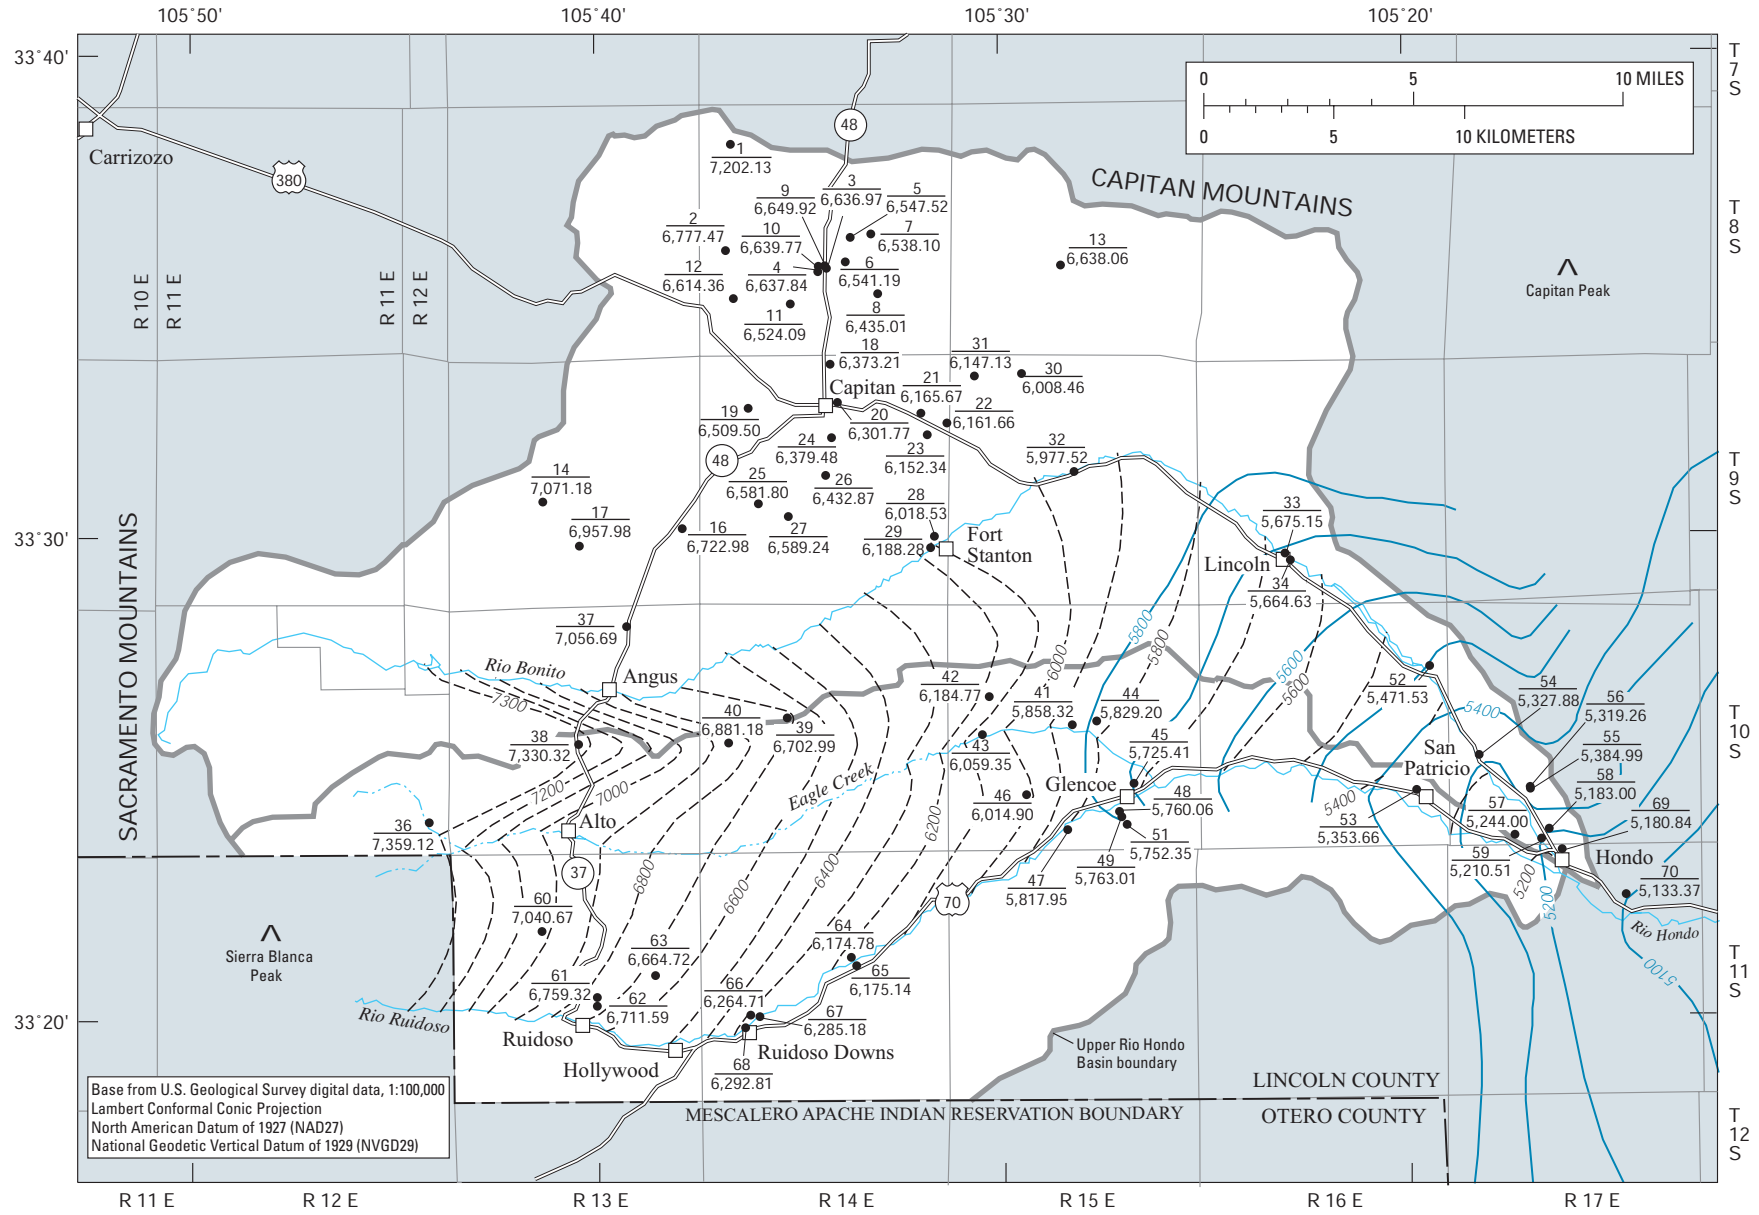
105°50'
105°40'
105°30'
105°20'
33°40'
33°30'
33°20'
T 7 S
T 8 S
T 9 S
T 10 S
T 11 S
T 12 S

0 5 10 MILES
0 5 10 KILOMETERS

Carrizozo
380
48
CAPITAN MOUNTAINS
Capitan Peak
SACRAMENTO MOUNTAINS
R 10 E
R 11 E
R 11 E
R 12 E

1
7,202.13
9
6,649.92
3
6,636.97
5
6,547.52
2
6,777.47
10
6,639.77
7
6,538.10
13
6,638.06
12
6,614.36
4
6,637.84
6
6,541.19
11
6,524.09
8
6,435.01
18
6,373.21
31
6,147.13
30
6,008.46
Capitan
21
6,165.67
19
6,509.50
20
6,301.77
22
6,161.66
24
6,379.48
23
6,152.34
32
5,977.52
48
14
7,071.18
25
6,581.80
26
6,432.87
28
6,018.53
33
5,675.15
17
6,957.98
16
6,722.98
27
6,589.24
29
6,188.28
Fort Stanton
Lincoln
34
5,664.63
37
7,056.69
Rio Bonito
Angus
42
6,184.77
52
5,471.53
54
5,327.88
56
5,319.26
7300
40
6,881.18
39
6,702.99
41
5,858.32
44
5,829.20
6000
5800
5800
5600
5600
5400
38
7,330.32
43
6,059.35
45
5,725.41
San Patricio
55
5,384.99
58
5,183.00
7200
7000
Eagle Creek
Glencoe
48
5,760.06
46
6,014.90
5400
57
5,244.00
69
5,180.84
36
7,359.12
Alto
51
5,752.35
53
5,353.66
Hondo
6200
59
5,210.51
37
6800
49
5,763.01
70
5,133.37
6400
47
5,817.95
5200
5200
60
7,040.67
6600
70
Rio Hondo
Sierra Blanca Peak
64
6,174.78
5100
63
6,664.72
65
6,175.14
61
6,759.32
66
6,264.71
62
6,711.59
67
6,285.18
Upper Rio Hondo Basin boundary
Rio Ruidoso
Ruidoso
Ruidoso Downs
Hollywood
68
6,292.81
LINCOLN COUNTY
OTERO COUNTY
MESCALERO APACHE INDIAN RESERVATION BOUNDARY

Base from U.S. Geological Survey digital data, 1:100,000
Lambert Conformal Conic Projection
North American Datum of 1927 (NAD27)
National Geodetic Vertical Datum of 1929 (NVGD29)

R 11 E
R 12 E
R 13 E
R 14 E
R 15 E
R 16 E
R 17 E